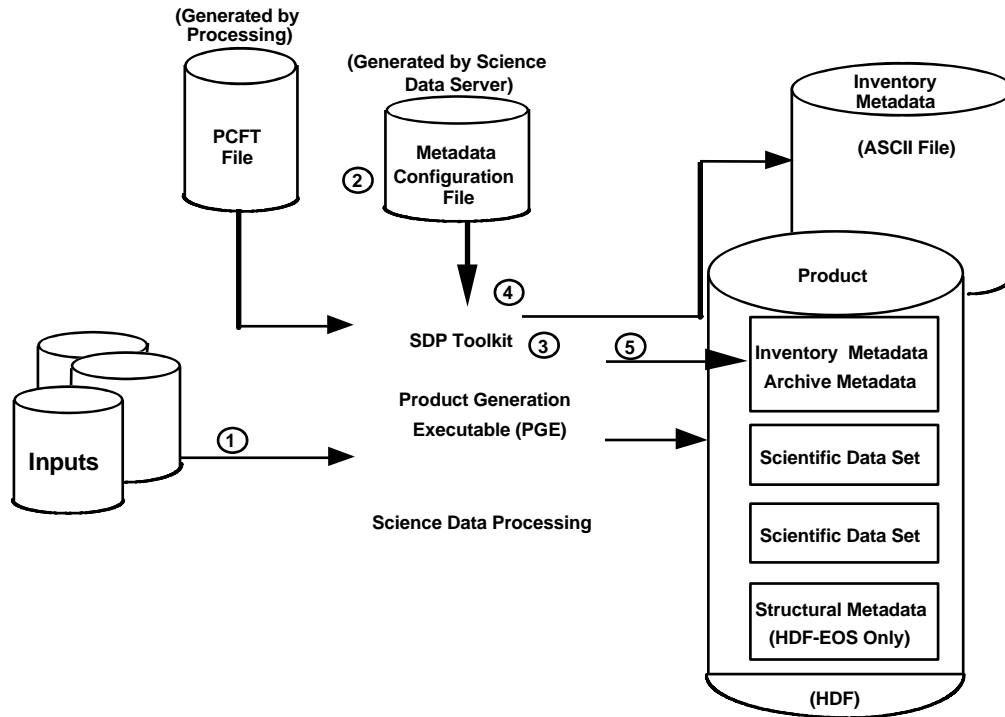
(Generated by Processing)

PCFT File

(Generated by Science Data Server)

2

Metadata Configuration File

Inventory Metadata

(ASCII File)

4

Product

SDP Toolkit

3

5

Inventory Metadata
Archive Metadata

Product Generation Executable (PGE)

1

Inputs

Scientific Data Set

Science Data Processing

Scientific Data Set

Structural Metadata
(HDF-EOS Only)

(HDF)